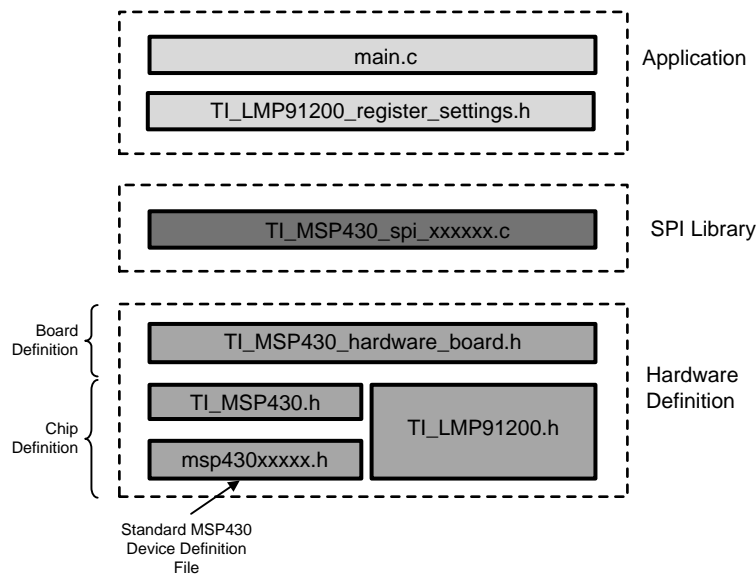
main.c

TI_LMP91200_register_settings.h

Application

TI_MSP430_spi_xxxxxx.c

SPI Library

Board Definition

TI_MSP430_hardware_board.h

Hardware Definition

Chip Definition

TI_MSP430.h

TI_LMP91200.h

msp430xxxxx.h

Standard MSP430 Device Definition File